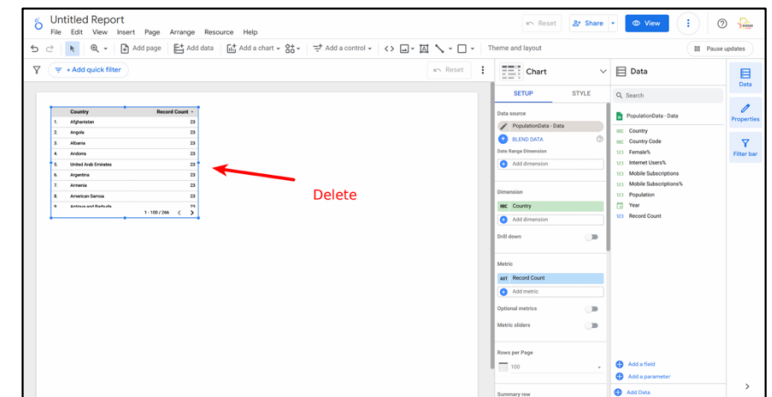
Untitled Report

File Edit View Insert Page Arrange Resource Help

Reset Share View

Add page Add data Add a chart Add a control Theme and layout Pause updates

+ Add quick filter Reset

| | Country | Record Count |
|---|---|---|
| 1. | Afghanistan | 23 |
| 2. | Angola | 23 |
| 3. | Albania | 23 |
| 4. | Andorra | 23 |
| 5. | United Arab Emirates | 23 |
| 6. | Argentina | 23 |
| 7. | Armenia | 23 |
| 8. | American Samoa | 23 |
| 9. | Antigua and Barbuda | 23 |

1 - 100 / 266

Delete

Chart

SETUP STYLE

Data source

PopulationData - Data

BLEND DATA

Date Range Dimension

Add dimension

Dimension

Country

Add dimension

Drill down

Metric

Record Count

Add metric

Optional metrics

Metric sliders

Rows per Page

100

Summary row

Data

Search

PopulationData - Data

Country

Country Code

Female%

Internet Users%

Mobile Subscriptions

Mobile Subscriptions%

Population

Year

Record Count

Add a field

Add a parameter

Add Data

Data

Properties

Filter bar